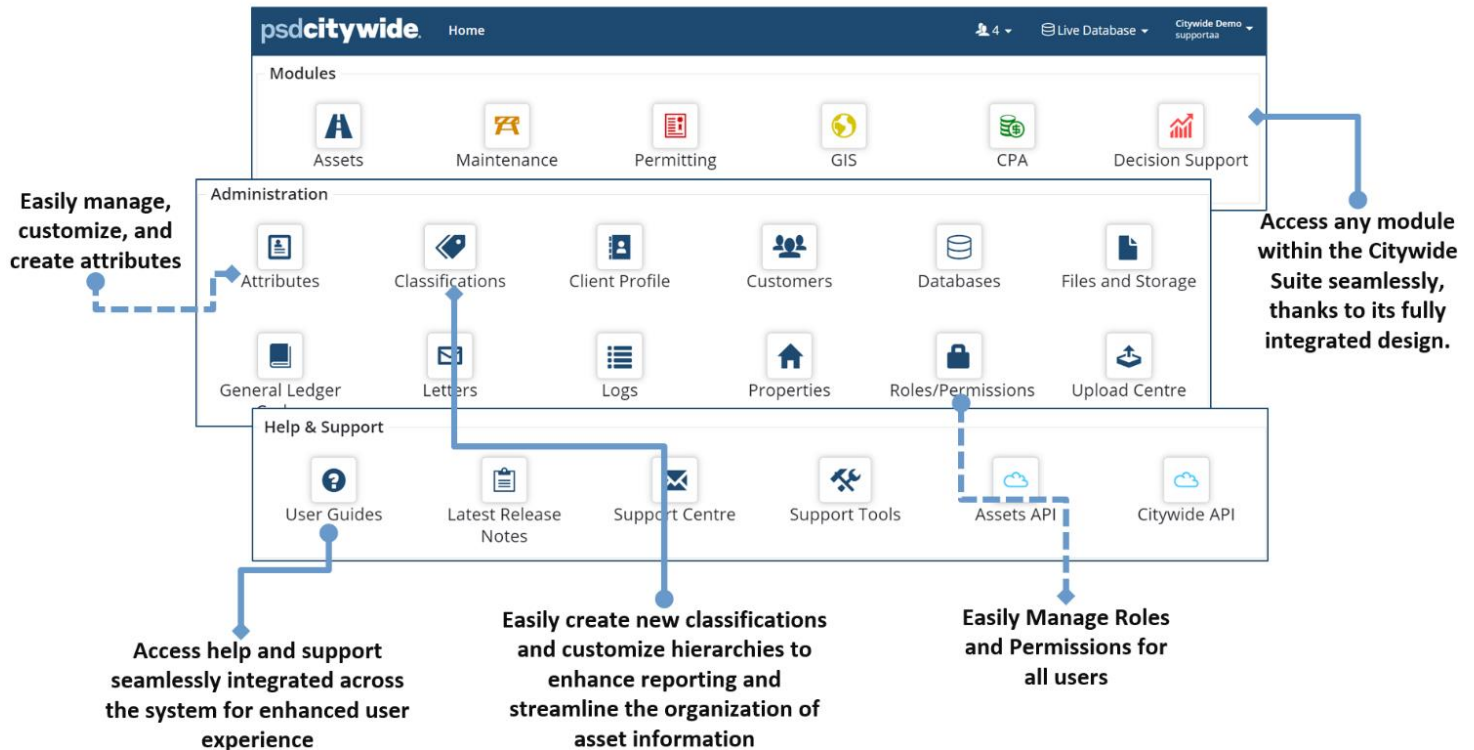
psdcitywide. Home

4 Live Database Citywide Demo supportaa

Modules

Assets Maintenance Permitting GIS CPA Decision Support

Easily manage, customize, and create attributes

Administration

Attributes Classifications Client Profile Customers Databases Files and Storage

General Ledger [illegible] Letters Logs Properties Roles/Permissions Upload Centre

Access any module within the Citywide Suite seamlessly, thanks to its fully integrated design.

Help & Support

User Guides Latest Release Notes Support Centre Support Tools Assets API Citywide API

Access help and support seamlessly integrated across the system for enhanced user experience

Easily create new classifications and customize hierarchies to enhance reporting and streamline the organization of asset information

Easily Manage Roles and Permissions for all users